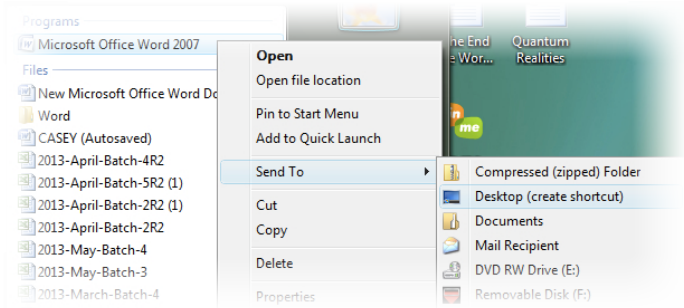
Programs
Microsoft Office Word 2007
Files
New Microsoft Office Word Do
Word
CASEY (Autosaved)
2013-April-Batch-4R2
2013-April-Batch-5R2 (1)
2013-April-Batch-2R2 (1)
2013-April-Batch-2R2
2013-May-Batch-4
2013-May-Batch-3
2013-March-Batch-4

Open
Open file location
Pin to Start Menu
Add to Quick Launch
Send To
Cut
Copy
Delete
Properties

Compressed (zipped) Folder
Desktop (create shortcut)
Documents
Mail Recipient
DVD RW Drive (E:)
Removable Disk (F:)

he End
e Wor...
Quantum
Realities
me